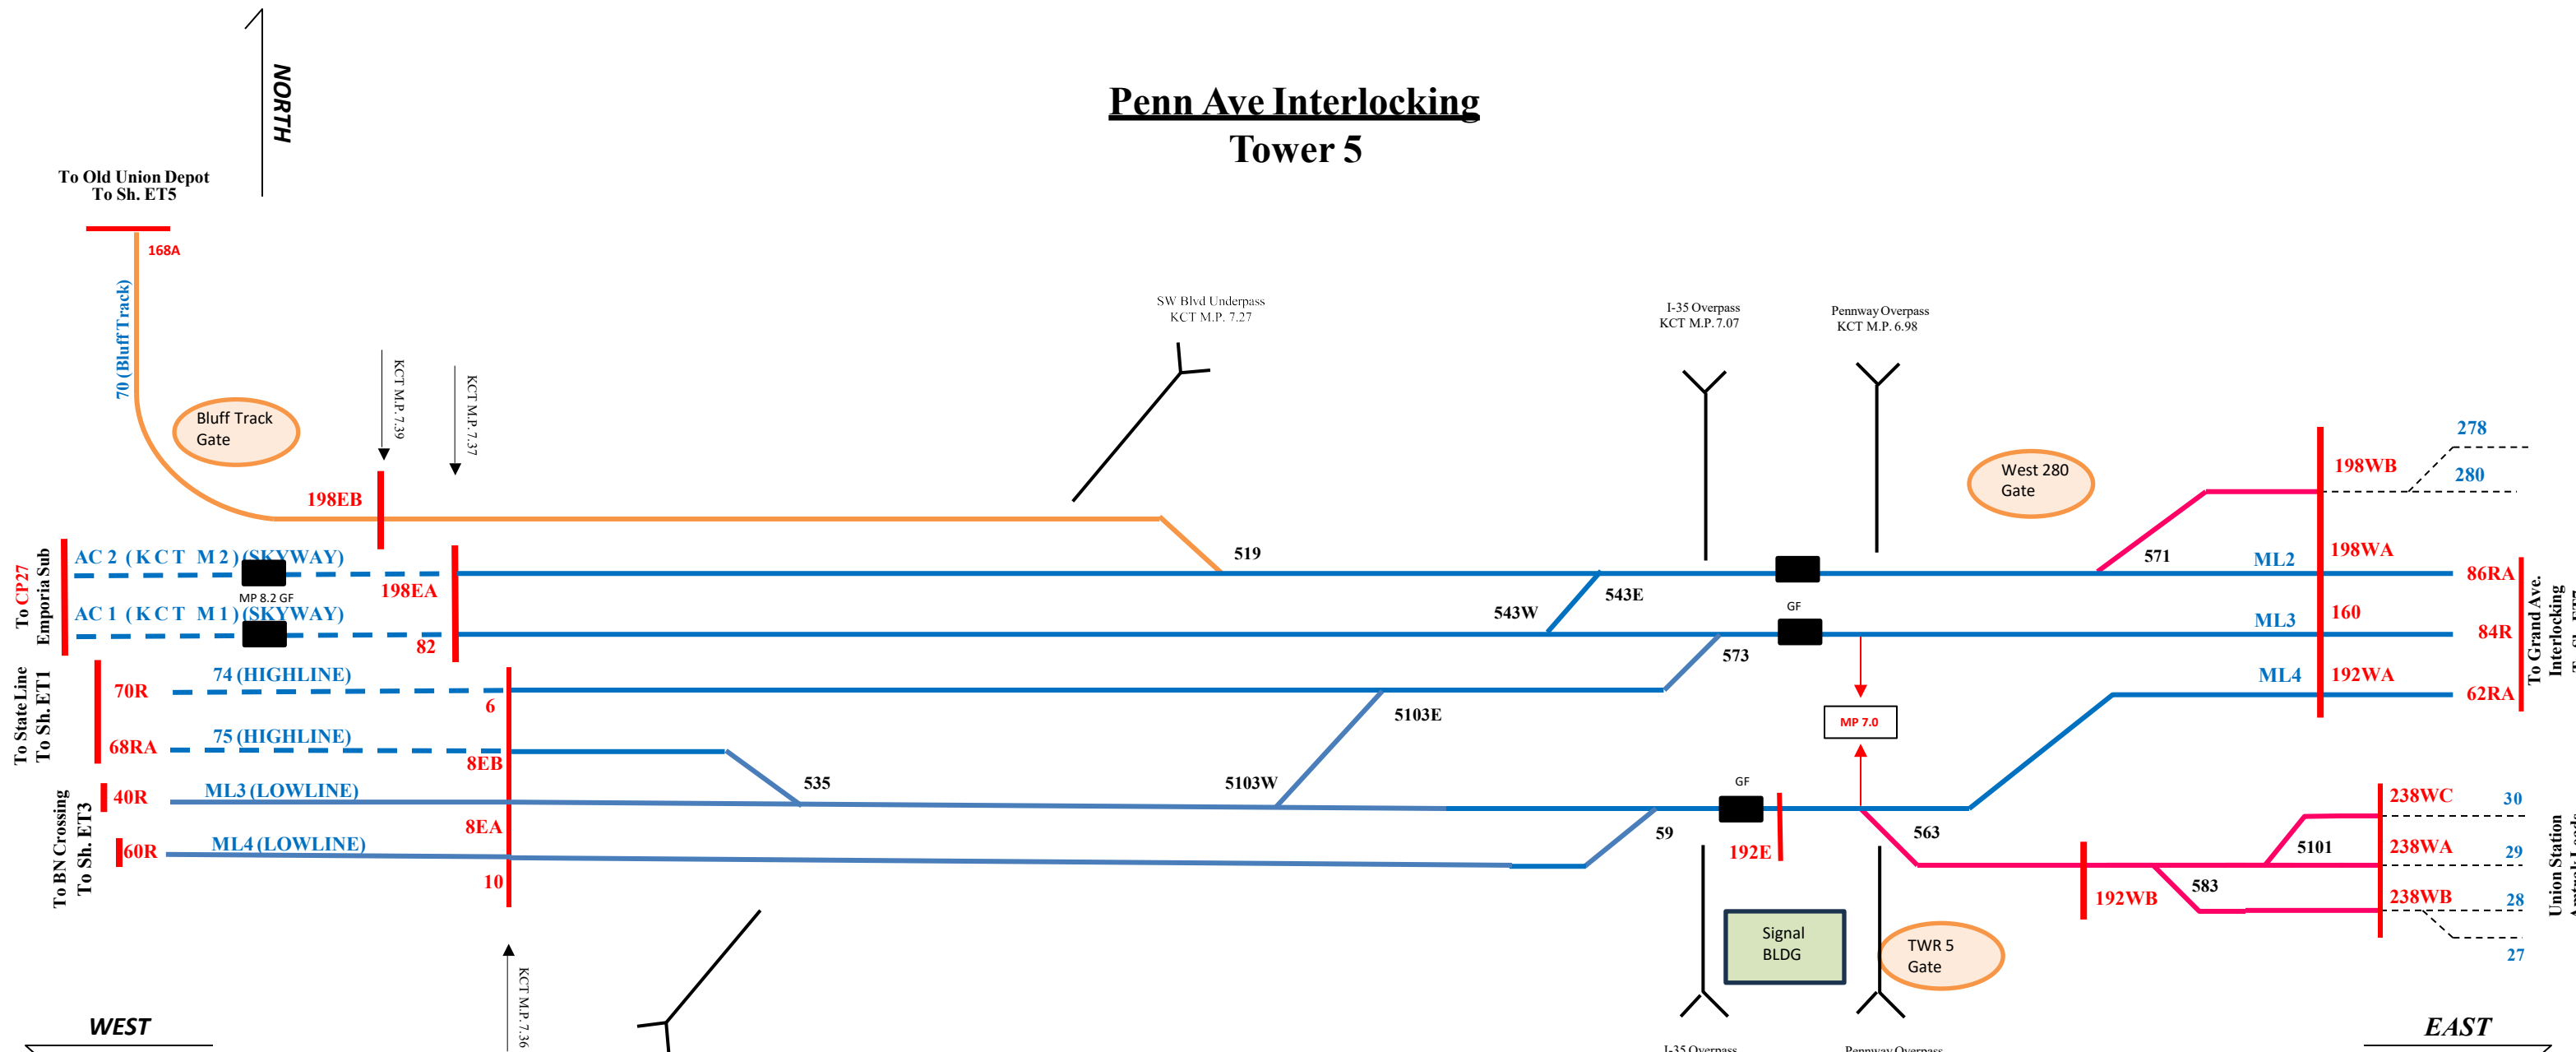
NORTH

Penn Ave Interlocking
Tower 5

To Old Union Depot
To Sh. ET5

168A

70 (Bluff Track)

Bluff Track Gate

KCT M.P. 7.39

KCT M.P. 7.37

SW Blvd Underpass
KCT M.P. 7.27

I-35 Overpass
KCT M.P. 7.07

Pennway Overpass
KCT M.P. 6.98

West 280 Gate

278

280

198WB

198EB

To CP27
Emporia Sub

AC 2 (KCT M2)(SKYWAY)

MP 8.2 GF

AC 1 (KCT M1)(SKYWAY)

198EA

82

519

543W

543E

GF

571

ML2

198WA

86RA

ML3

160

84R

To Grand Ave.
Interlocking

573

To State Line
To Sh. ET1

70R

74 (HIGHLINE)

6

68RA

75 (HIGHLINE)

8EB

5103E

MP 7.0

ML4

192WA

62RA

To BN Crossing
To Sh. ET3

40R

ML3 (LOWLINE)

535

5103W

GF

8EA

60R

ML4 (LOWLINE)

10

59

192E

563

238WC

30

5101

238WA

29

583

192WB

238WB

28

27

Union Station

Signal BLDG

TWR 5 Gate

KCT M.P. 7.36

WEST

EAST

I-35 Overpass

Pennway Overpass